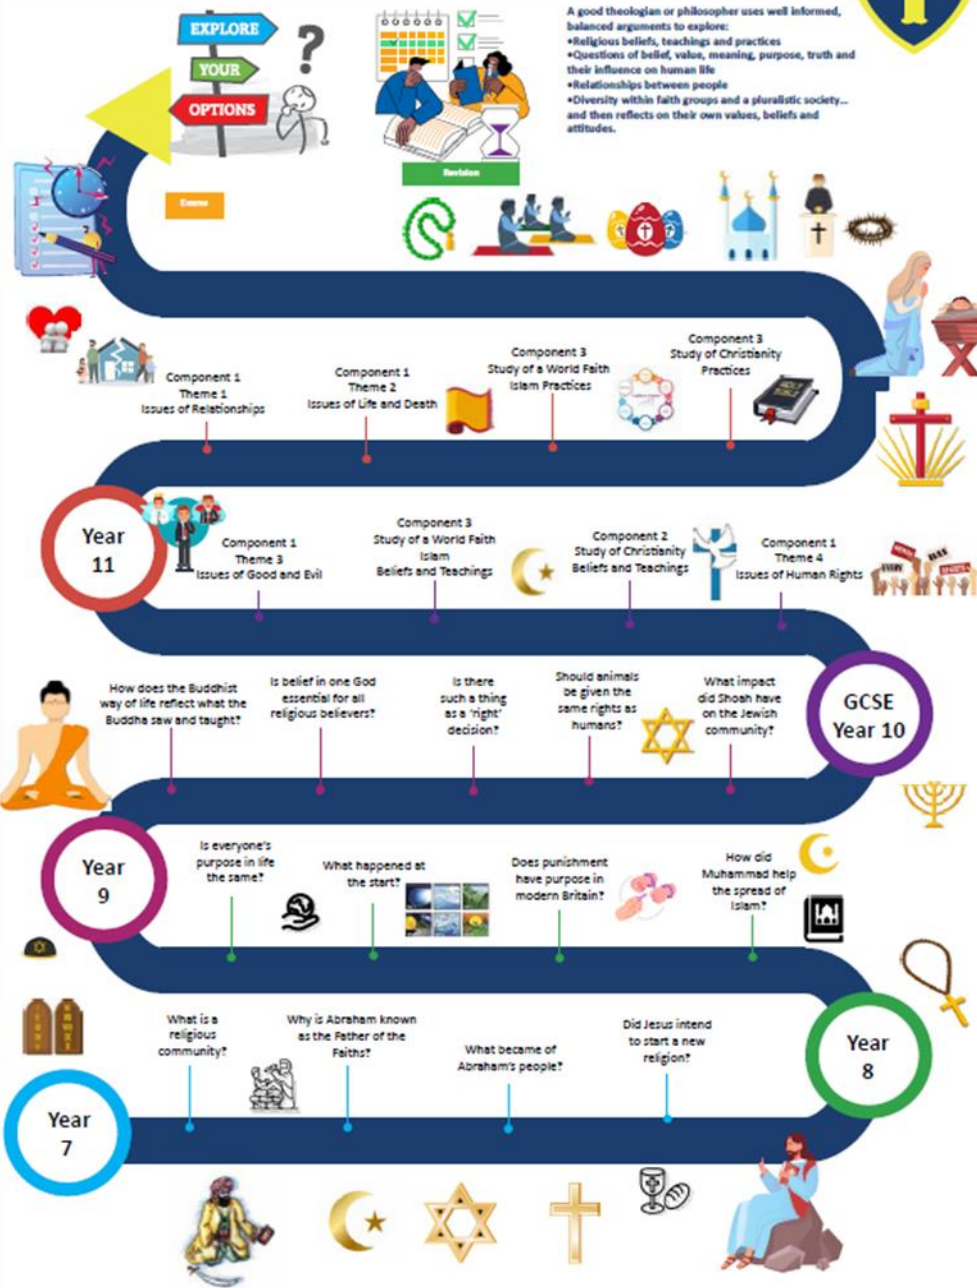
EXPLORE
YOUR
OPTIONS

A good theologian or philosopher uses well informed, balanced arguments to explore:
•Religious beliefs, teachings and practices
•Questions of belief, value, meaning, purpose, truth and their influence on human life
•Relationships between people
•Diversity within faith groups and a pluralistic society... and then reflects on their own values, beliefs and attitudes.

Revision

Exams

Component 1
Theme 1
Issues of Relationships

Component 1
Theme 2
Issues of Life and Death

Component 3
Study of a World Faith
Islam Practices

Component 3
Study of Christianity
Practices

Year 11

Component 1
Theme 3
Issues of Good and Evil

Component 3
Study of a World Faith
Islam
Beliefs and Teachings

Component 2
Study of Christianity
Beliefs and Teachings

Component 1
Theme 4
Issues of Human Rights

How does the Buddhist way of life reflect what the Buddha saw and taught?

Is belief in one God essential for all religious believers?

Is there such a thing as a 'right' decision?

Should animals be given the same rights as humans?

What impact did Shoah have on the Jewish community?

GCSE
Year 10

Year 9

Is everyone's purpose in life the same?

What happened at the start?

Does punishment have purpose in modern Britain?

How did Muhammad help the spread of Islam?

What is a religious community?

Why is Abraham known as the Father of the Faiths?

What became of Abraham's people?

Did Jesus intend to start a new religion?

Year 8

Year 7